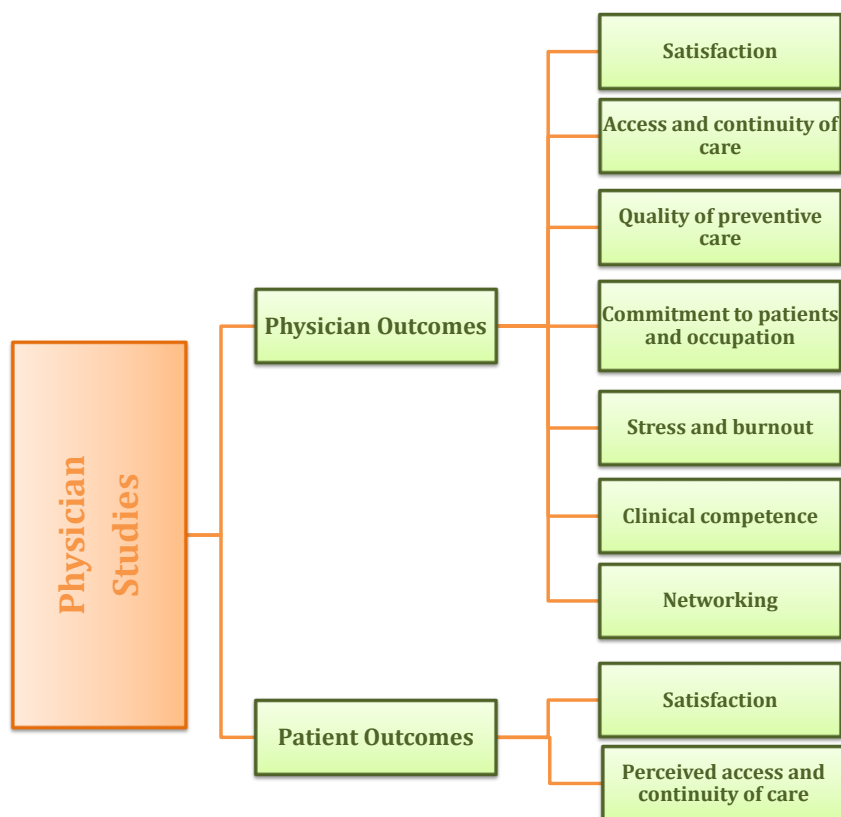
Physician Studies

Physician Outcomes

Satisfaction

Access and continuity of care

Quality of preventive care

Commitment to patients and occupation

Stress and burnout

Clinical competence

Networking

Patient Outcomes

Satisfaction

Perceived access and continuity of care